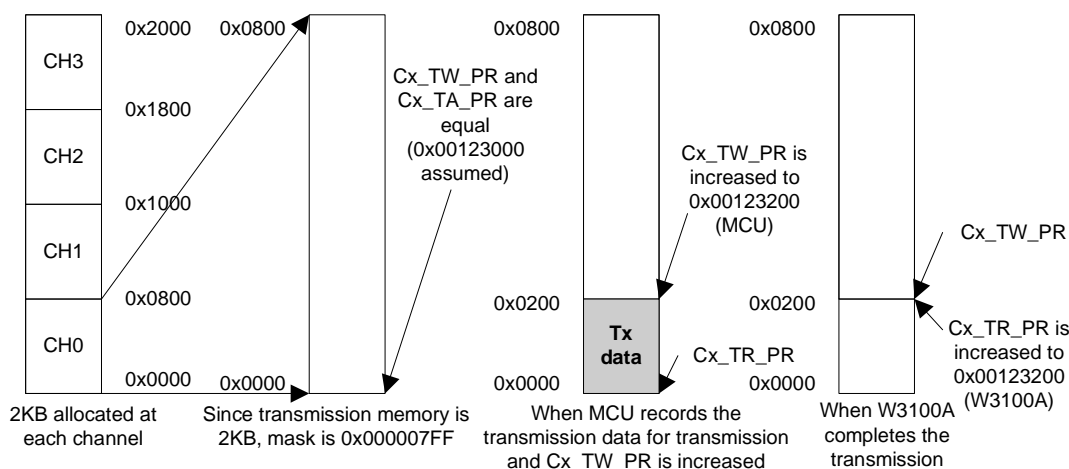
0x2000
CH3
0x1800
CH2
0x1000
CH1
0x0800
CH0
0x0000
2KB allocated at each channel

0x0800
0x0000
Cx_TW_PR and Cx_TA_PR are equal (0x00123000 assumed)
Since transmission memory is 2KB, mask is 0x000007FF

0x0800
Cx_TW_PR is increased to 0x00123200 (MCU)
0x0200
Tx data
Cx_TR_PR
0x0000
When MCU records the transmission data for transmission and Cx_TW_PR is increased

0x0800
Cx_TW_PR
0x0200
Cx_TR_PR is increased to 0x00123200 (W3100A)
0x0000
When W3100A completes the transmission